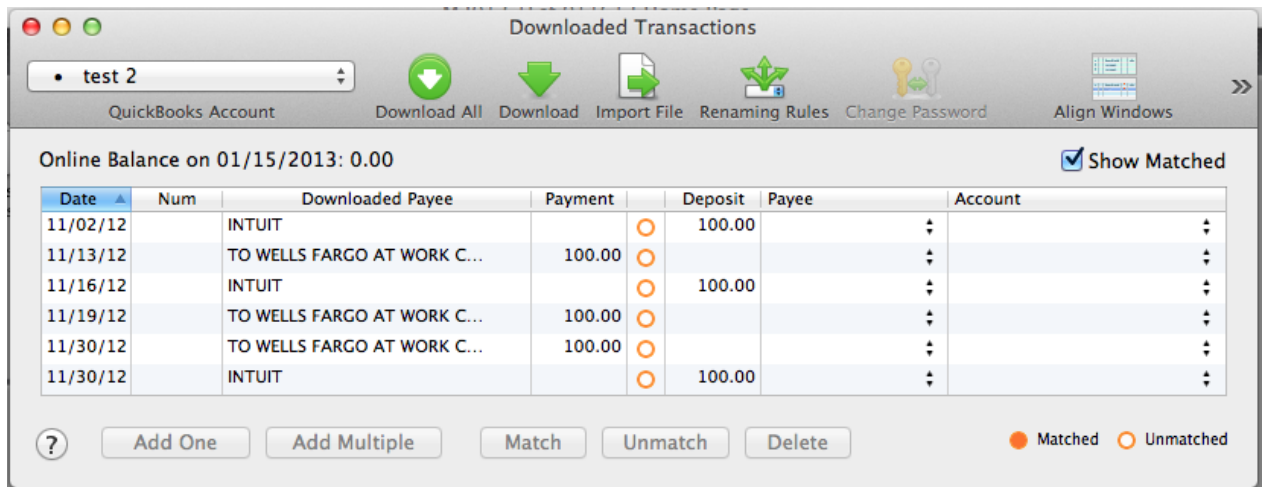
Downloaded Transactions

• test 2

QuickBooks Account

Download All Download Import File Renaming Rules Change Password Align Windows

Online Balance on 01/15/2013: 0.00

Show Matched

| Date | Num | Downloaded Payee | Payment | | Deposit | Payee | Account |
|---|---|---|---|---|---|---|---|
| 11/02/12 | | INTUIT | | | 100.00 | | |
| 11/13/12 | | TO WELLS FARGO AT WORK C... | 100.00 | | | | |
| 11/16/12 | | INTUIT | | | 100.00 | | |
| 11/19/12 | | TO WELLS FARGO AT WORK C... | 100.00 | | | | |
| 11/30/12 | | TO WELLS FARGO AT WORK C... | 100.00 | | | | |
| 11/30/12 | | INTUIT | | | 100.00 | | |

?

Add One Add Multiple Match Unmatch Delete

Matched Unmatched